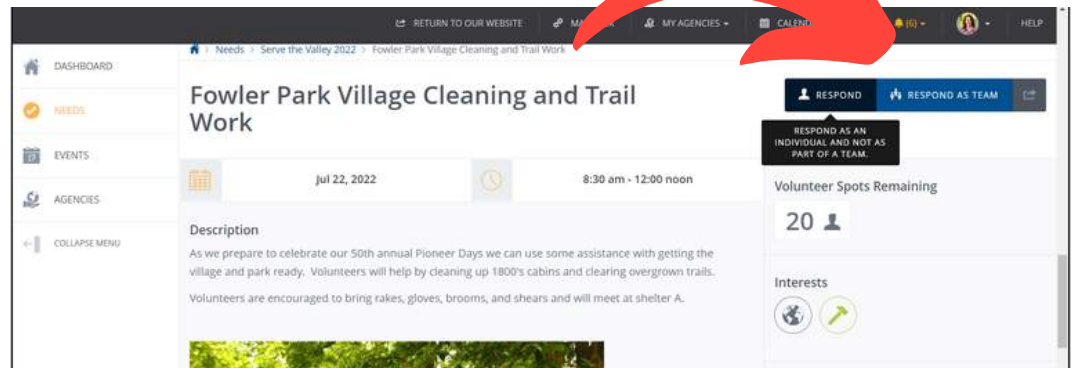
RETURN TO OUR WEBSITE MA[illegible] MY AGENCIES CALEND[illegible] (6) HELP

DASHBOARD

NEEDS

EVENTS

AGENCIES

COLLAPSE MENU

Needs > Serve the Valley 2022 > Fowler Park Village Cleaning and Trail Work

Fowler Park Village Cleaning and Trail Work

RESPOND RESPOND AS TEAM

RESPOND AS AN INDIVIDUAL AND NOT AS PART OF A TEAM.

Jul 22, 2022

8:30 am - 12:00 noon

Volunteer Spots Remaining

20

Description

As we prepare to celebrate our 50th annual Pioneer Days we can use some assistance with getting the village and park ready. Volunteers will help by cleaning up 1800's cabins and clearing overgrown trails.

Volunteers are encouraged to bring rakes, gloves, brooms, and shears and will meet at shelter A.

Interests